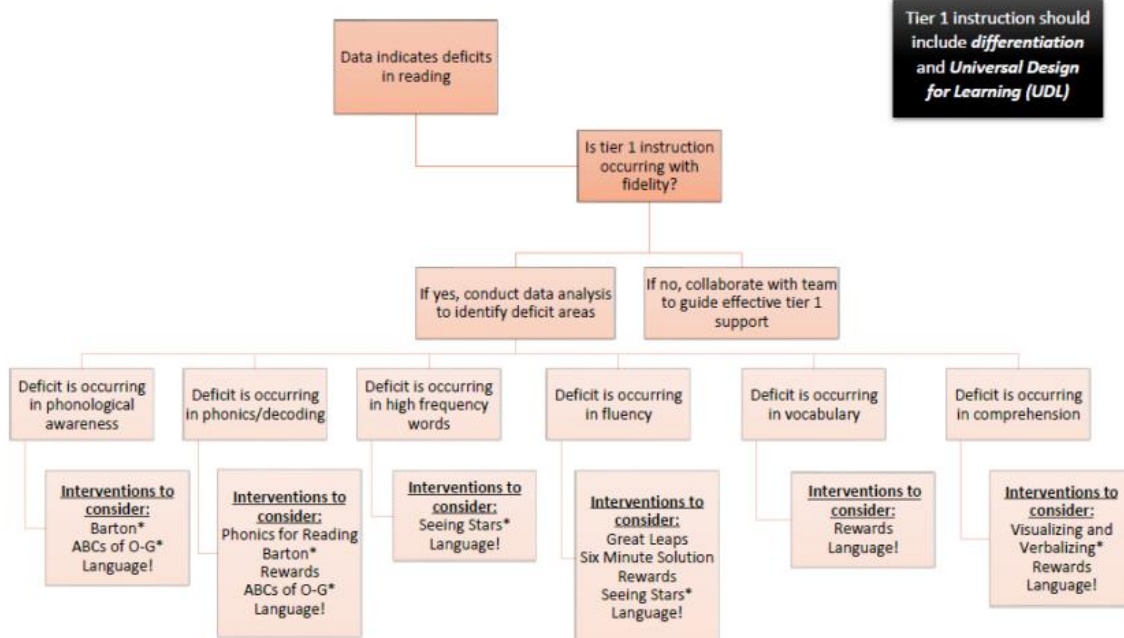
Tier 1 instruction should include ***differentiation*** and ***Universal Design for Learning (UDL)***

Data indicates deficits in reading

Is tier 1 instruction occurring with fidelity?

If yes, conduct data analysis to identify deficit areas

If no, collaborate with team to guide effective tier 1 support

Deficit is occurring in phonological awareness

**Interventions to consider:**
Barton*
ABCs of O-G*
Language!

Deficit is occurring in phonics/decoding

**Interventions to consider:**
Phonics for Reading
Barton*
Rewards
ABCs of O-G*
Language!

Deficit is occurring in high frequency words

**Interventions to consider:**
Seeing Stars*
Language!

Deficit is occurring in fluency

**Interventions to consider:**
Great Leaps
Six Minute Solution
Rewards
Seeing Stars*
Language!

Deficit is occurring in vocabulary

**Interventions to consider:**
Rewards
Language!

Deficit is occurring in comprehension

**Interventions to consider:**
Visualizing and Verbalizing*
Rewards
Language!